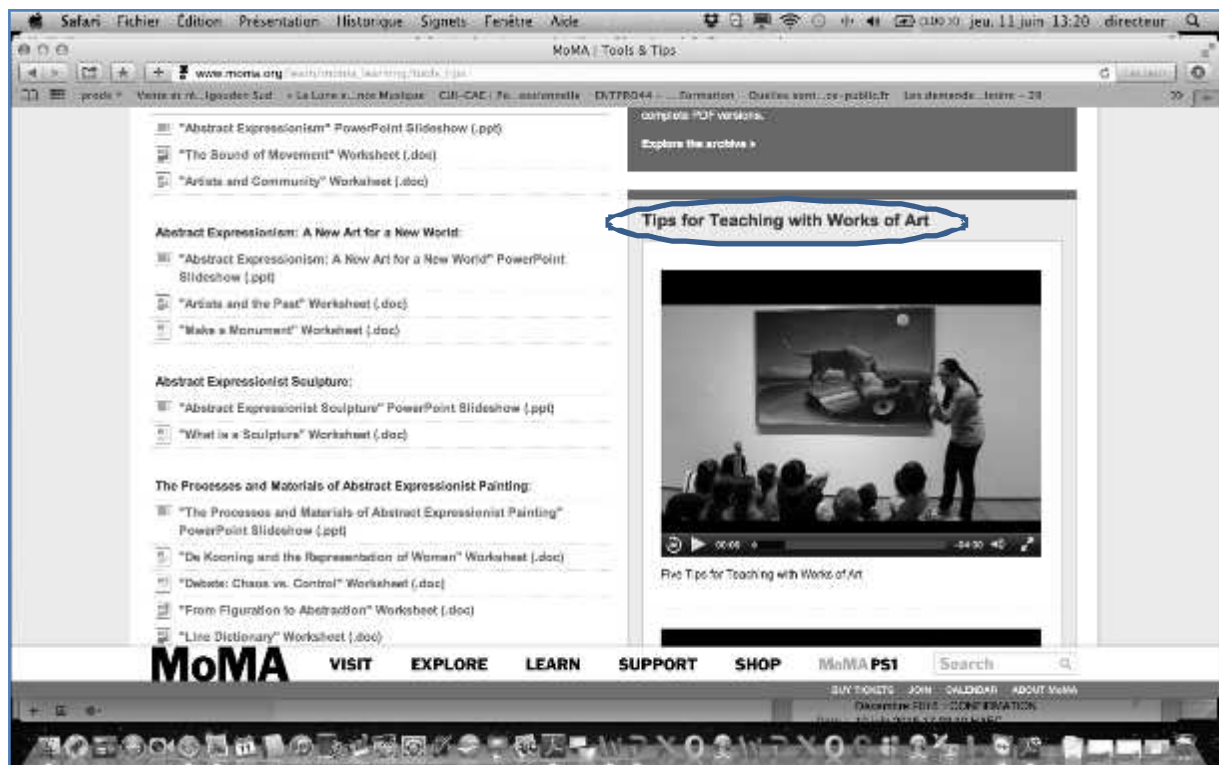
Safari Fichier Édition Présentation Historique Signets Fenêtre Aide

jeu. 11 juin 13:20 directeur

MoMA | Tools & Tips

www.moma.org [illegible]

prods Visite et ri...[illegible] La Loire e...nce Musique CIR-CAE | Fo...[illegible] Formation Quelles sont...ce-public.fr Les demande...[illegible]

"Abstract Expressionism" PowerPoint Slideshow (.ppt)

"The Sound of Movement" Worksheet (.doc)

"Artists and Community" Worksheet (.doc)

Abstract Expressionism: A New Art for a New World:

"Abstract Expressionism: A New Art for a New World" PowerPoint Slideshow (.ppt)

"Artists and the Past" Worksheet (.doc)

"Make a Monument" Worksheet (.doc)

Abstract Expressionist Sculpture:

"Abstract Expressionist Sculpture" PowerPoint Slideshow (.ppt)

"What is a Sculpture" Worksheet (.doc)

The Processes and Materials of Abstract Expressionist Painting:

"The Processes and Materials of Abstract Expressionist Painting" PowerPoint Slideshow (.ppt)

"De Kooning and the Representation of Women" Worksheet (.doc)

"Debate: Chaos vs. Control" Worksheet (.doc)

"From Figuration to Abstraction" Worksheet (.doc)

"Line Dictionary" Worksheet (.doc)

complete PDF versions.

Explore the archive »

Tips for Teaching with Works of Art

00:00 -04:30

Five Tips for Teaching with Works of Art

MoMA VISIT EXPLORE LEARN SUPPORT SHOP MoMA PS1 Search

BUY TICKETS JOIN CALENDAR ABOUT MoMA

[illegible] CONFIRMATION